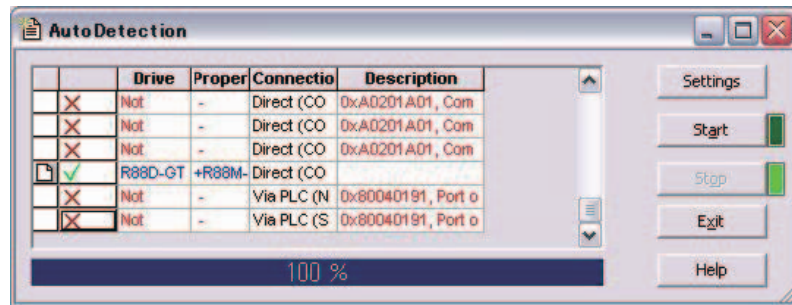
AutoDetection

| | | Drive | Proper | Connectio | Description |
|---|---|---|---|---|---|
| | | Not | - | Direct (CO | 0xA0201A01, Com |
| | | Not | - | Direct (CO | 0xA0201A01, Com |
| | | Not | - | Direct (CO | 0xA0201A01, Com |
| | | R88D-GT | +R88M- | Direct (CO | |
| | | Not | - | Via PLC (N | 0x80040191, Port o |
| | | Not | - | Via PLC (S | 0x80040191, Port o |

100 %

Settings

Start

Stop

Exit

Help